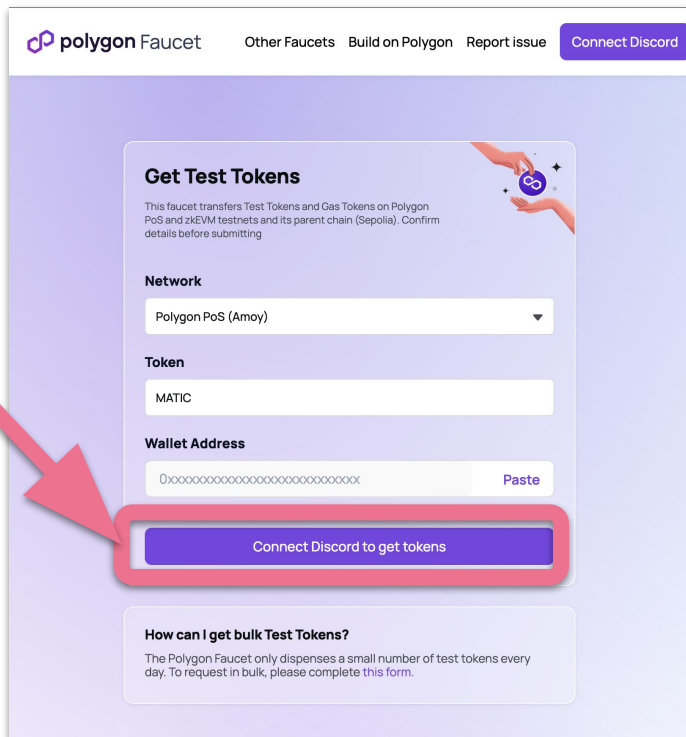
polygon Faucet

Other Faucets Build on Polygon Report issue Connect Discord

Get Test Tokens

This faucet transfers Test Tokens and Gas Tokens on Polygon PoS and zkEVM testnets and its parent chain (Sepolia). Confirm details before submitting

Network

Polygon PoS (Amoy)

Token

MATIC

Wallet Address

0xxxxxxxxxxxxxxxxxxxxxxxxxxxx

Paste

Connect Discord to get tokens

How can I get bulk Test Tokens?

The Polygon Faucet only dispenses a small number of test tokens every day. To request in bulk, please complete this form.